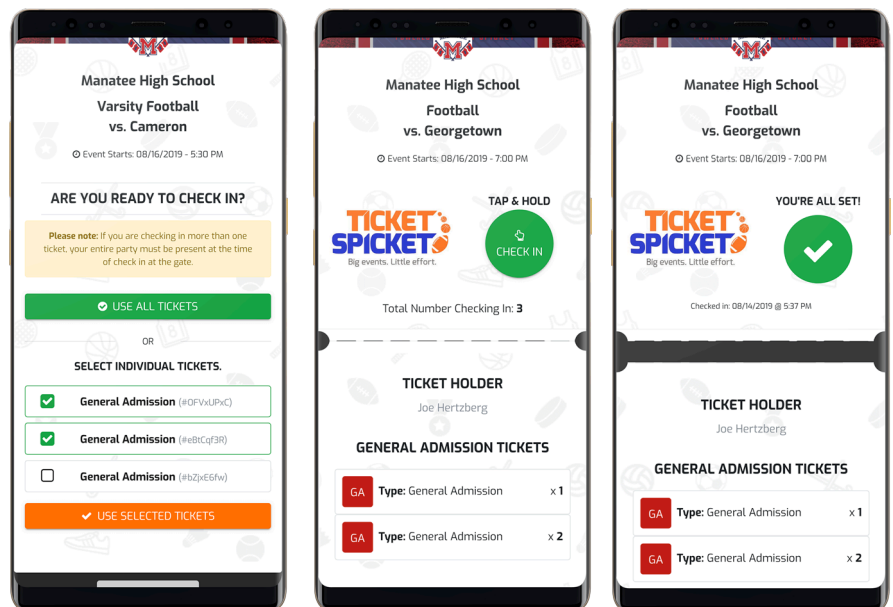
Manatee High School
Varsity Football
vs. Cameron

Event Starts: 08/16/2019 - 5:30 PM

ARE YOU READY TO CHECK IN?

Please note: If you are checking in more than one ticket, your entire party must be present at the time of check in at the gate.

USE ALL TICKETS

OR

SELECT INDIVIDUAL TICKETS.

General Admission (#OFVxUPxC)

General Admission (#eBtCqf3R)

General Admission (#bZjxE6fw)

USE SELECTED TICKETS

Manatee High School
Football
vs. Georgetown

Event Starts: 08/16/2019 - 7:00 PM

TICKET SPICKET
Big events. Little effort.

TAP & HOLD

CHECK IN

Total Number Checking In: 3

TICKET HOLDER
Joe Hertzberg

GENERAL ADMISSION TICKETS

| GA | Type: General Admission | x 1 |
|---|---|---|
| GA | Type: General Admission | x 2 |

Manatee High School
Football
vs. Georgetown

Event Starts: 08/16/2019 - 7:00 PM

TICKET SPICKET
Big events. Little effort.

YOU'RE ALL SET!

Checked in: 08/14/2019 @ 5:37 PM

TICKET HOLDER
Joe Hertzberg

GENERAL ADMISSION TICKETS

| GA | Type: General Admission | x 1 |
|---|---|---|
| GA | Type: General Admission | x 2 |